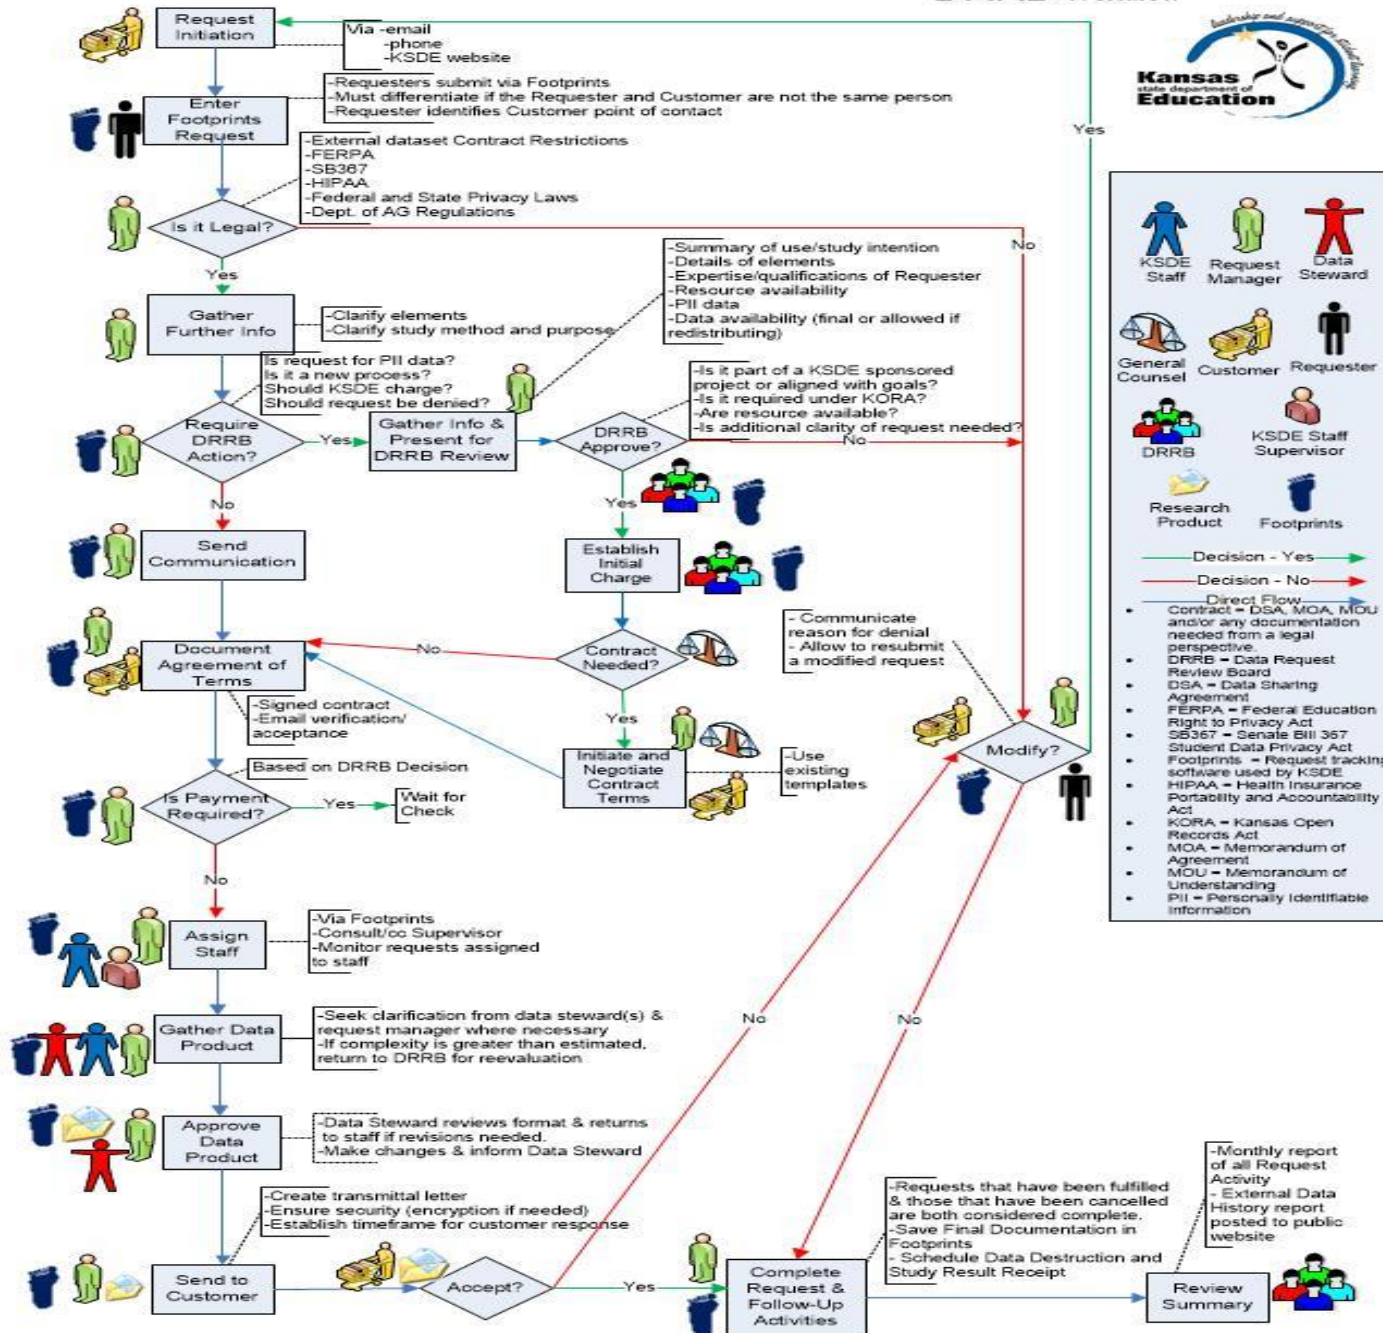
Request Initiation

Via -email
-phone
-KSDE website

Enter Footprints Request

-Requesters submit via Footprints
-Must differentiate if the Requester and Customer are not the same person
-Requester identifies Customer point of contact

-External dataset Contract Restrictions
-FERPA
-SB367
-HIPAA
-Federal and State Privacy Laws
-Dept. of AG Regulations

Is it Legal?

Yes

No

Yes

Gather Further Info

-Clarify elements
-Clarify study method and purpose

-Summary of use/study intention
-Details of elements
-Expertise/qualifications of Requester
-Resource availability
-PII data
-Data availability (final or allowed if redistributing)

Is request for PII data?
Is it a new process?
Should KSDE charge?
Should request be denied?

Require DRRB Action?

Yes

Gather Info & Present for DRRB Review

DRRB Approve?

-Is it part of a KSDE sponsored project or aligned with goals?
-Is it required under KORA?
-Are resource available?
-Is additional clarity of request needed?

No

No

Yes

Send Communication

Establish Initial Charge

Document Agreement of Terms

No

Contract Needed?

- Communicate reason for denial
- Allow to resubmit a modified request

-Signed contract
-Email verification/ acceptance

Yes

Initiate and Negotiate Contract Terms

-Use existing templates

Modify?

Based on DRRB Decision

Is Payment Required?

Yes

Wait for Check

No

Assign Staff

-Via Footprints
-Consult/cc Supervisor
-Monitor requests assigned to staff

No

No

Gather Data Product

-Seek clarification from data steward(s) & request manager where necessary
-If complexity is greater than estimated, return to DRRB for reevaluation

Approve Data Product

-Data Steward reviews format & returns to staff if revisions needed.
-Make changes & inform Data Steward

-Create transmittal letter
-Ensure security (encryption if needed)
-Establish timeframe for customer response

Send to Customer

Accept?

Yes

Complete Request & Follow-Up Activities

-Requests that have been fulfilled & those that have been cancelled are both considered complete.
-Save Final Documentation in Footprints
- Schedule Data Destruction and Study Result Receipt

-Monthly report of all Request Activity
- External Data History report posted to public website

Review Summary

Kansas state department of Education

KSDE Staff
Request Manager
Data Steward
General Counsel
Customer
Requester
DRRB
KSDE Staff Supervisor
Research Product
Footprints
Decision - Yes
Decision - No
Direct Flow

• Contract – DSA, MOA, MOU and/or any documentation needed from a legal perspective.
• DRRB – Data Request Review Board
• DSA – Data Sharing Agreement
• FERPA – Federal Education Right to Privacy Act
• SB367 – Senate Bill 367 Student Data Privacy Act
• Footprints – Request tracking software used by KSDE
• HIPAA – Health Insurance Portability and Accountability Act
• KORA – Kansas Open Records Act
• MOA – Memorandum of Agreement
• MOU – Memorandum of Understanding
• PII – Personally Identifiable Information